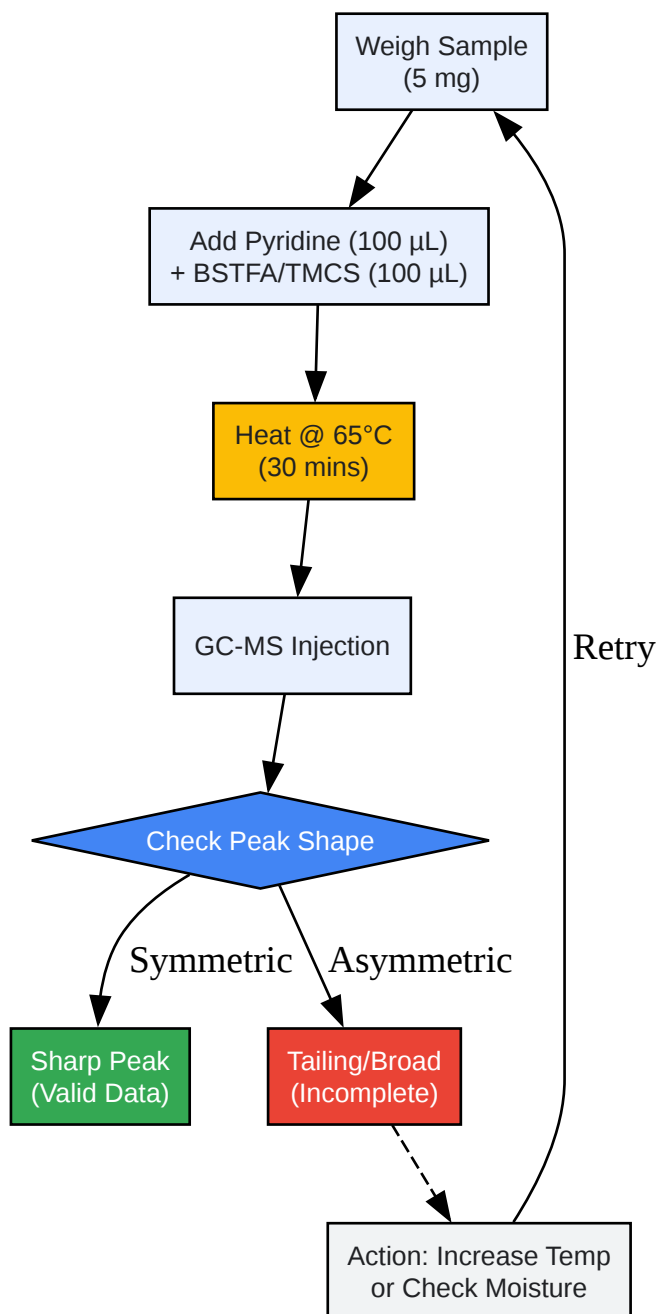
Weigh Sample
(5 mg)

Add Pyridine (100 µL)
+ BSTFA/TMCS (100 µL)

Heat @ 65°C
(30 mins)

GC-MS Injection

Check Peak Shape

Symmetric

Asymmetric

Sharp Peak
(Valid Data)

Tailing/Broad
(Incomplete)

Action: Increase Temp
or Check Moisture

Retry